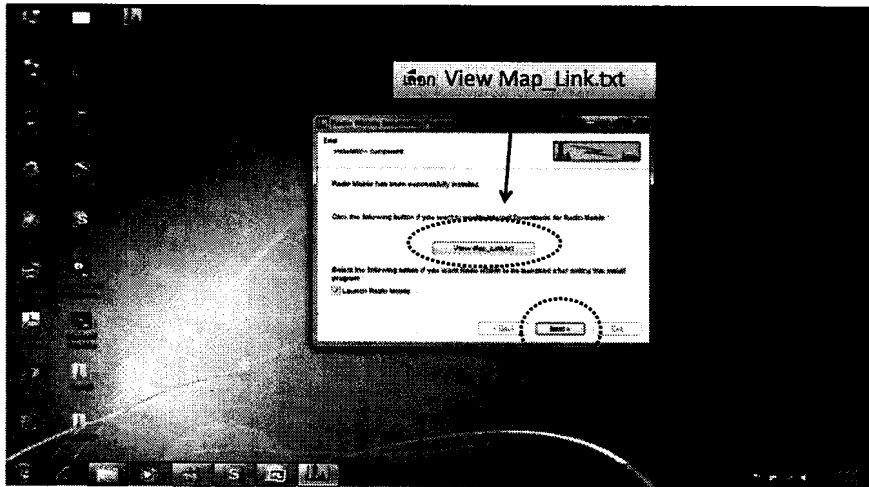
เลือก View Map_Link.txt

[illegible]

End

Installation Complete

Radio Mobile has been successfully installed.

Click the following button if you want to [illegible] Downloads for Radio Mobile

View Map_Link.txt

Select the following option if you want Radio Mobile to be launched after exiting this install program

Launch Radio Mobile

< Back

Next >

Exit